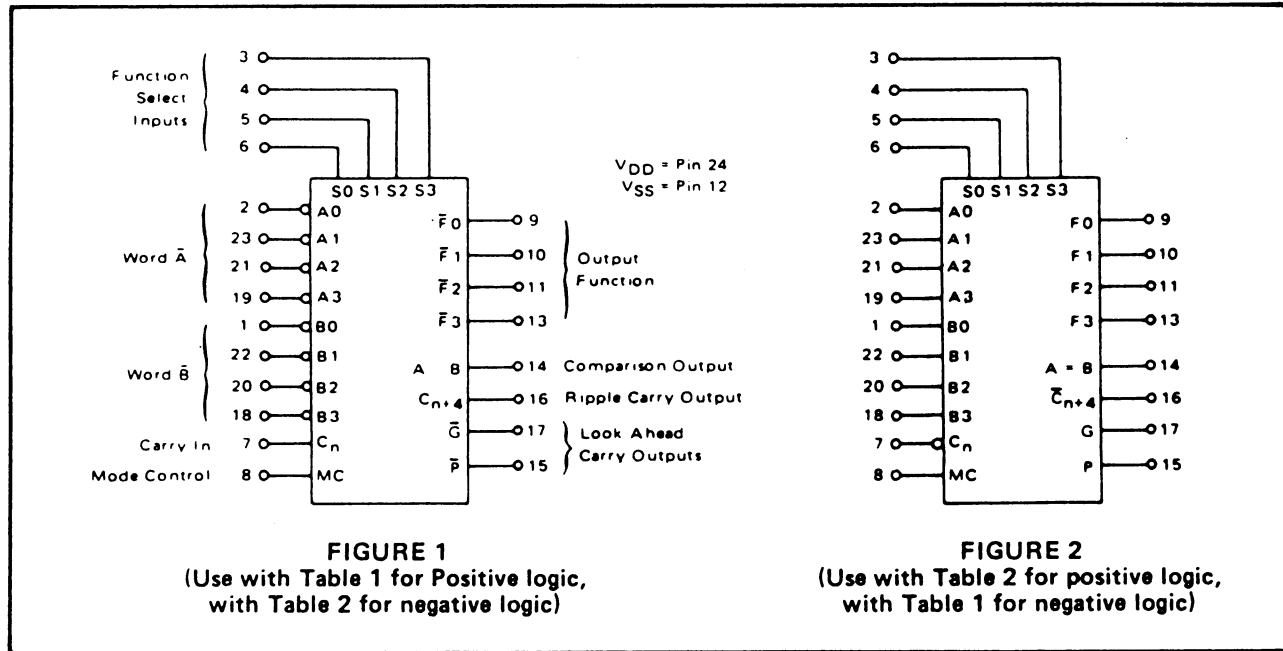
Function Select Inputs

3
4
5
6

S0 S1 S2 S3

$V_{DD}$ = Pin 24
$V_{SS}$ = Pin 12

Word $\bar{A}$

2 A0
23 A1
21 A2
19 A3

Word $\bar{B}$

1 B0
22 B1
20 B2
18 B3

Carry In 7 $C_n$
Mode Control 8 MC

$\bar{F}0$ 9
$\bar{F}1$ 10
$\bar{F}2$ 11
$\bar{F}3$ 13

Output Function

A B 14 Comparison Output
$C_{n+4}$ 16 Ripple Carry Output
$\bar{G}$ 17
$\bar{P}$ 15
Look Ahead Carry Outputs

FIGURE 1
(Use with Table 1 for Positive logic, with Table 2 for negative logic)

3
4
5
6

S0 S1 S2 S3

2 A0
23 A1
21 A2
19 A3
1 B0
22 B1
20 B2
18 B3
7 $C_n$
8 MC

F0 9
F1 10
F2 11
F3 13
A = B 14
$\bar{C}_{n+4}$ 16
G 17
P 15

FIGURE 2
(Use with Table 2 for positive logic, with Table 1 for negative logic)